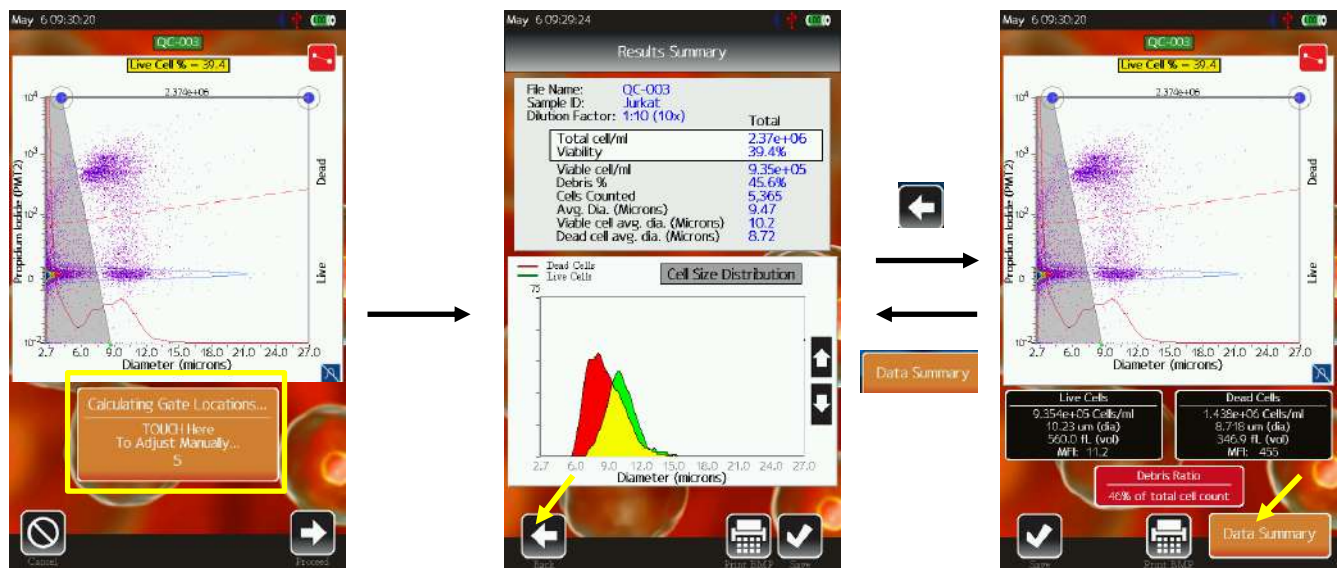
May 6 09:30:20

QC-003

Live Cell % = 39.4

2.37e+06

$10^4$

$10^3$

$10^2$

$10^1$

$10^{-1}$

Propidium Iodide (PMT2)

Dead

Live

2.7 6.0 9.0 12.0 15.0 18.0 21.0 24.0 27.0

Diameter (microns)

Calculating Gate Locations...

TOUCH Here To Adjust Manually...

5

Cancel

Proceed

May 6 09:29:24

Results Summary

File Name: QC-003
Sample ID: Jurkat
Dilution Factor: 1:10 (10x)

| | Total |
|---|---|
| Total cell/ml | 2.37e+06 |
| Viability | 39.4% |
| Viable cell/ml | 9.35e+05 |
| Debris % | 45.6% |
| Cells Counted | 5,365 |
| Avg. Dia. (Microns) | 9.47 |
| Viable cell avg. dia. (Microns) | 10.2 |
| Dead cell avg. dia. (Microns) | 8.72 |

Dead Cells
Live Cells

Cell Size Distribution

75

2.7 6.0 9.0 12.0 15.0 18.0 21.0 24.0 27.0

Diameter (microns)

Back

Print BMP

Save

Data Summary

May 6 09:30:20

QC-003

Live Cell % = 39.4

2.37e+06

$10^4$

$10^3$

$10^2$

$10^1$

$10^{-1}$

Propidium Iodide (PMT2)

Dead

Live

2.7 6.0 9.0 12.0 15.0 18.0 21.0 24.0 27.0

Diameter (microns)

Live Cells
9.354e+05 Cells/ml
10.23 um (dia)
560.0 fL (vol)
MFI: 11.2

Dead Cells
1.438e+06 Cells/ml
8.718 um (dia)
346.9 fL (vol)
MFI: 455

Debris Ratio
46% of total cell count

Save

Print BMP

Data Summary